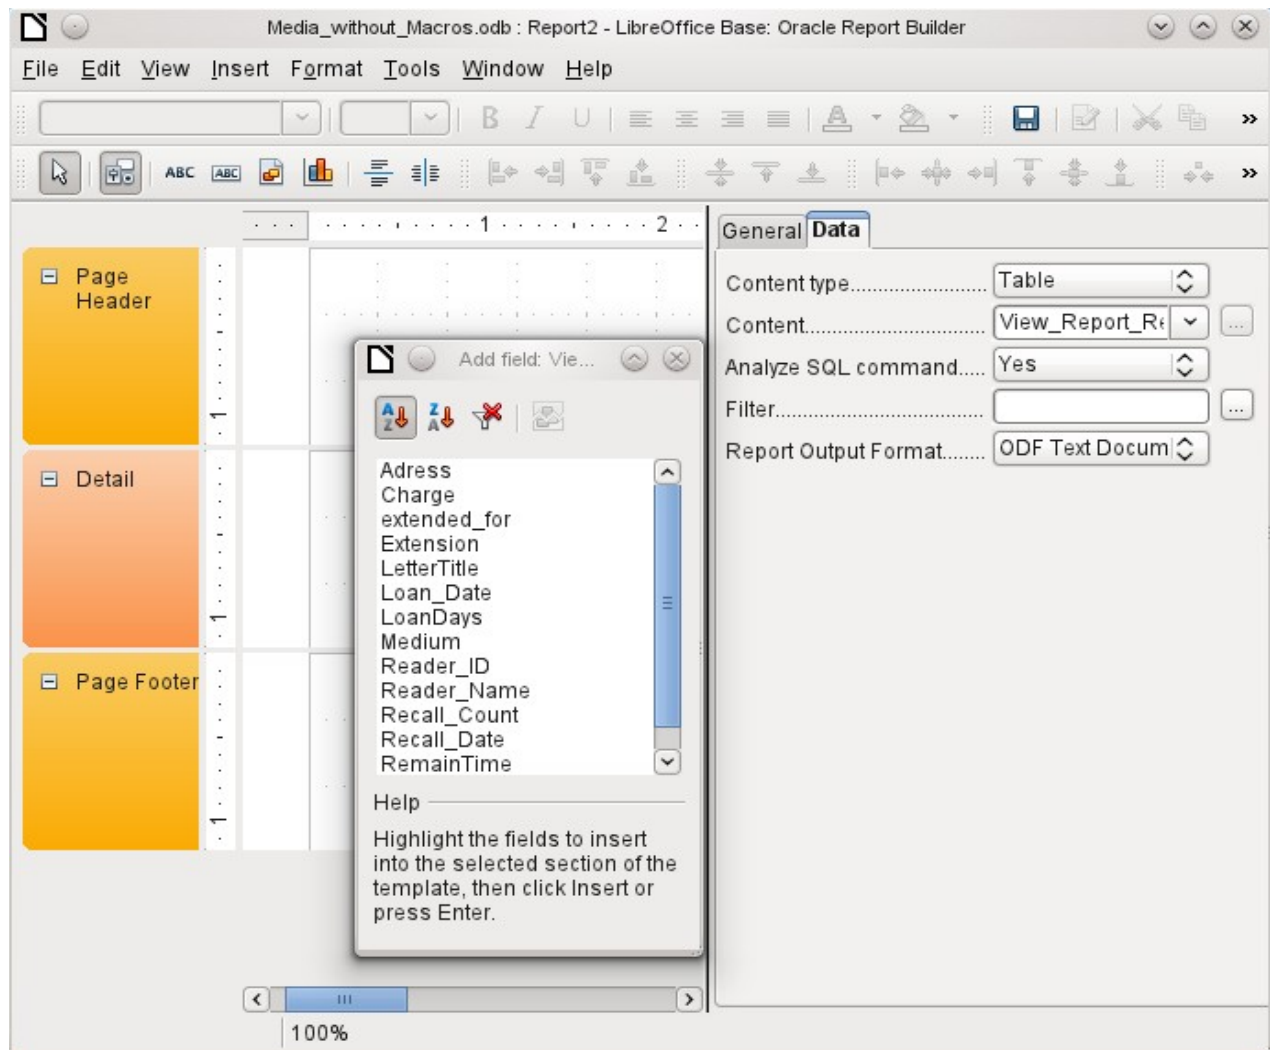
Media_without_Macros.odb : Report2 - LibreOffice Base: Oracle Report Builder

File Edit View Insert Format Tools Window Help

B I U

ABC ABC

1 2

Page Header

Detail

Page Footer

Add field: Vie...

Adress
Charge
extended_for
Extension
LetterTitle
Loan_Date
LoanDays
Medium
Reader_ID
Reader_Name
Recall_Count
Recall_Date
RemainTime

Help

Highlight the fields to insert into the selected section of the template, then click Insert or press Enter.

General Data

Content type........................ Table
Content................................ View_Report_R
Analyze SQL command..... Yes
Filter......................................
Report Output Format........ ODF Text Docum

100%